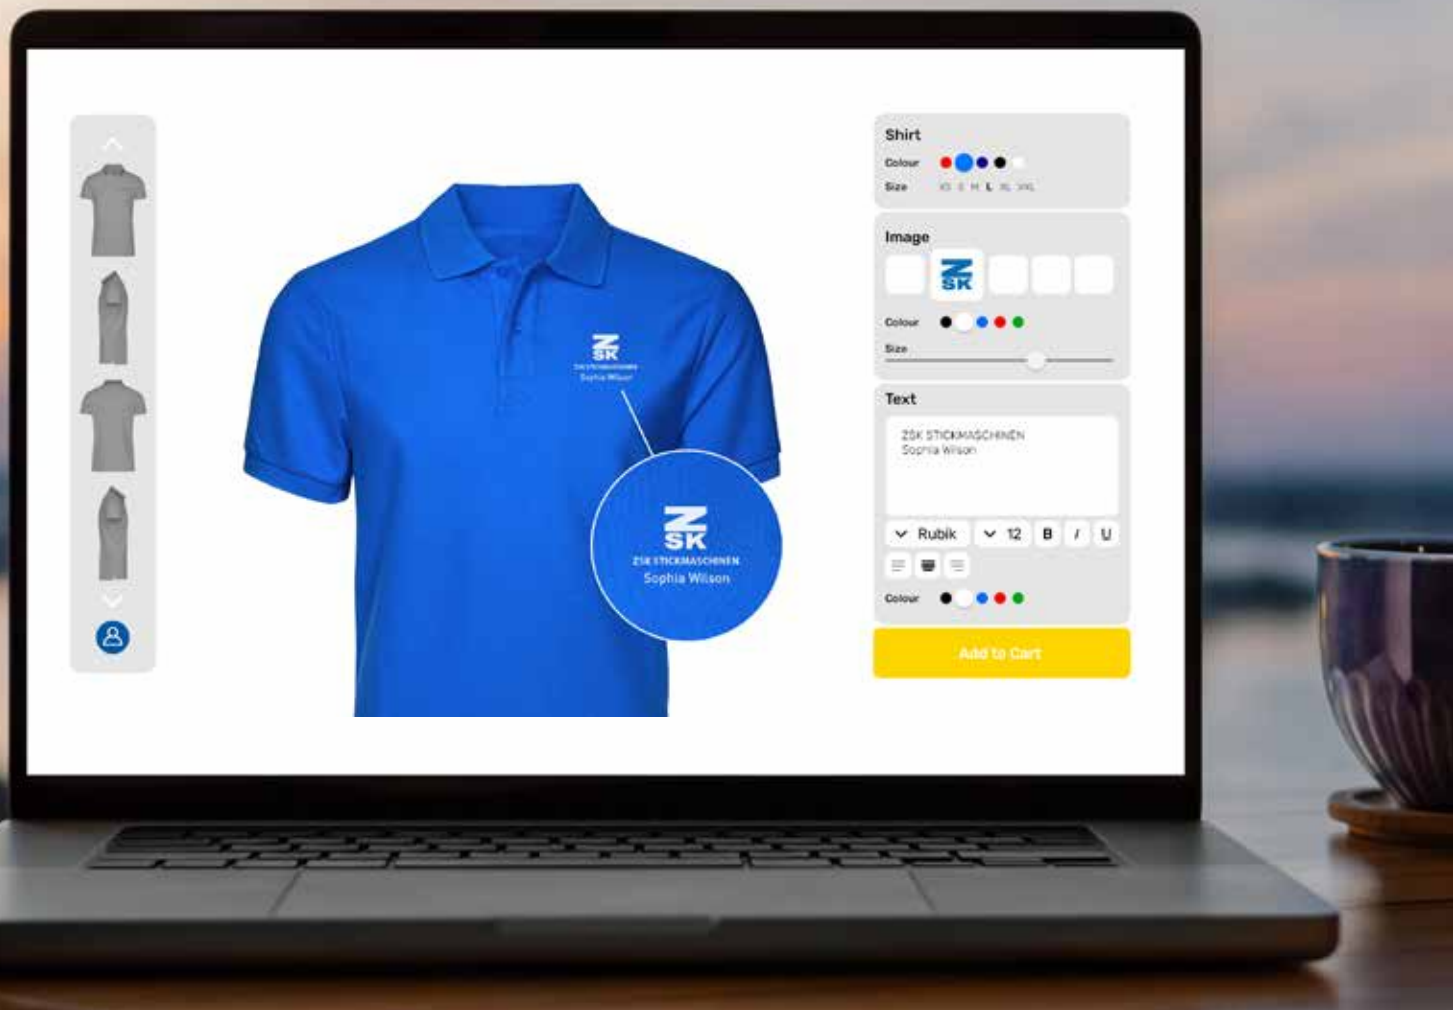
ZSK
ZSK STICKMASCHINEN
Sophia Wilson

ZSK
ZSK STICKMASCHINEN
Sophia Wilson

Shirt
Colour
Size XS S M L XL XXL

Image
ZSK
Colour
Size

Text
ZSK STICKMASCHINEN
Sophia Wilson
Rubik 12 B I U
Colour

Add to Cart